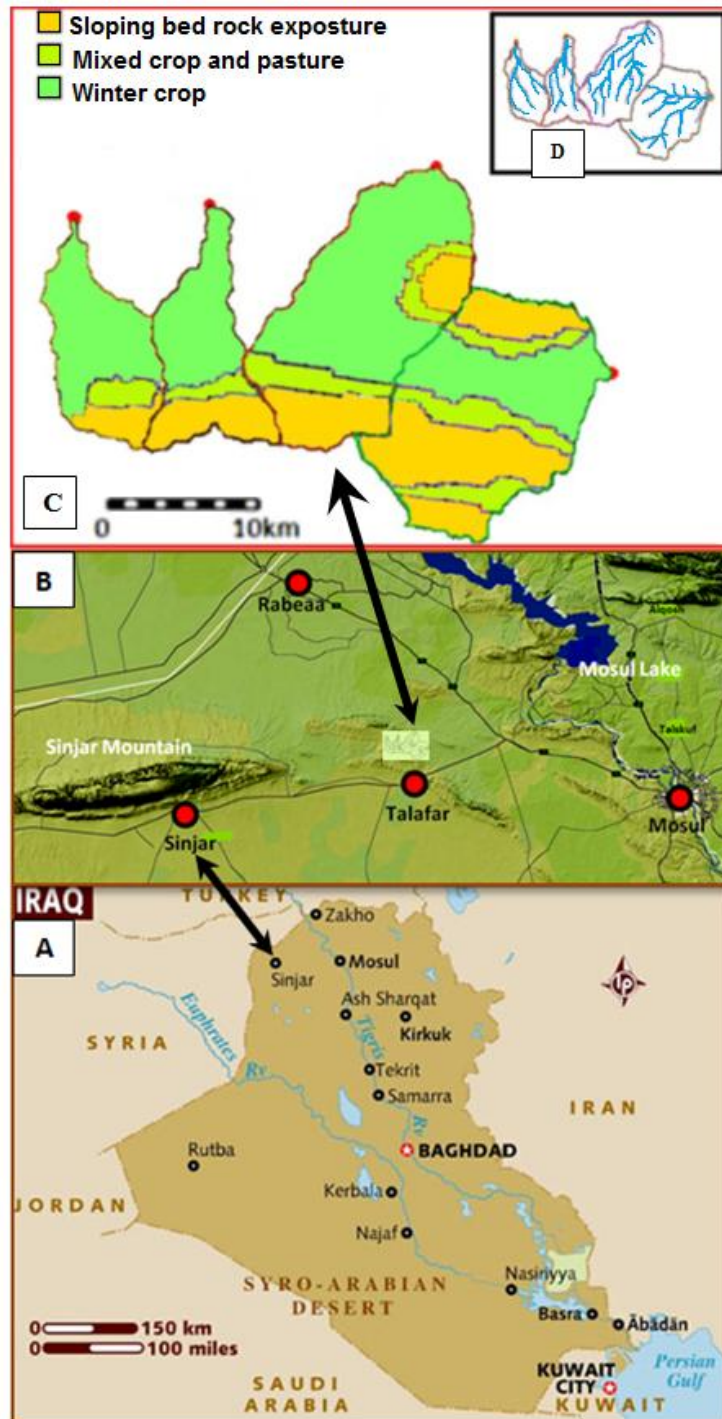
Sloping bed rock exposure
Mixed crop and pasture
Winter crop

D

C
0 10km

B
Rabeaa
Mosul Lake
Alqosh
Telskuf
Sinjar Mountain
Sinjar
Talafar
Mosul

IRAQ
TURKEY
A
Zakho
Sinjar
Mosul
Ash Sharqat
Kirkuk
SYRIA
Euphrates Rv.
Tigris Rv.
Tekrit
Samarra
IRAN
Rutba
BAGHDAD
JORDAN
Kerbala
Najaf
SYRO-ARABIAN DESERT
Nasiriyya
Basra
Ābādān
0 150 km
0 100 miles
KUWAIT CITY
KUWAIT
Persian Gulf
SAUDI ARABIA